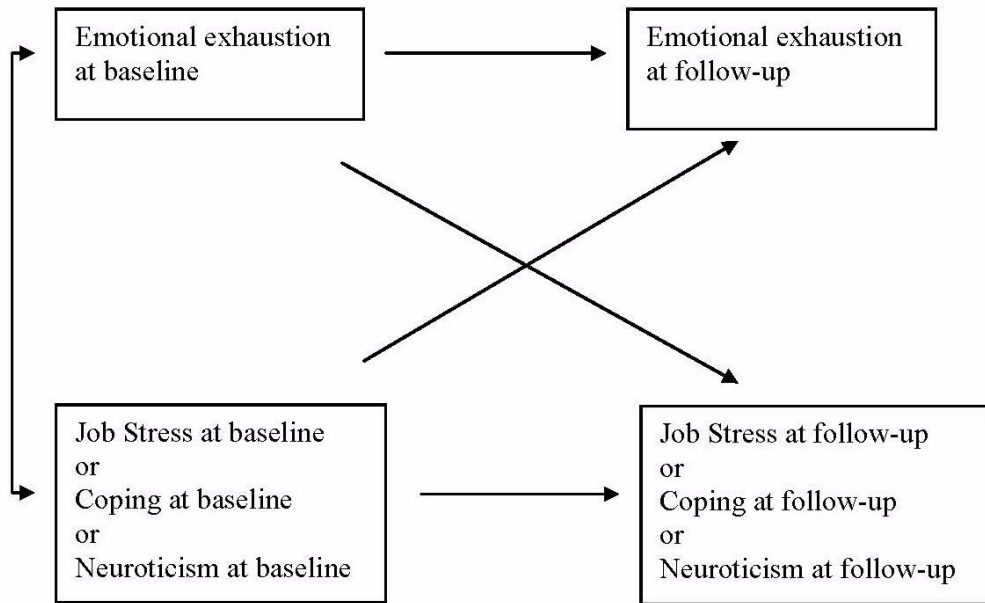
Emotional exhaustion at baseline

Emotional exhaustion at follow-up

Job Stress at baseline
or
Coping at baseline
or
Neuroticism at baseline

Job Stress at follow-up
or
Coping at follow-up
or
Neuroticism at follow-up